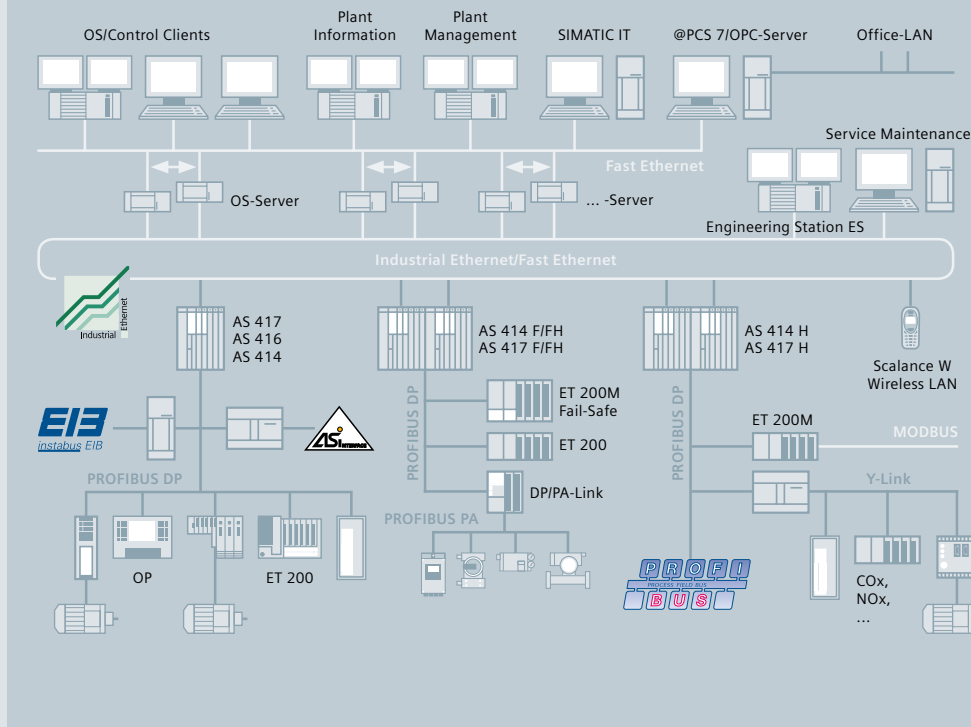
OS/Control Clients

Plant Information

Plant Management

SIMATIC IT

@PCS 7/OPC-Server

Office-LAN

Service Maintenance

Fast Ethernet

OS-Server

... -Server

Engineering Station ES

Industrial Ethernet/Fast Ethernet

Industrial Ethernet

AS 417
AS 416
AS 414

AS 414 F/FH
AS 417 F/FH

AS 414 H
AS 417 H

Scalance W
Wireless LAN

EIB
instabus EIB

ASi INTERFACE

PROFIBUS DP

ET 200M
Fail-Safe

ET 200

DP/PA-Link

PROFIBUS DP

ET 200M

MODBUS

Y-Link

PROFIBUS DP

PROFIBUS PA

OP

ET 200

PROFI BUS
PROCESS FIELD BUS

COx,
NOx,
...